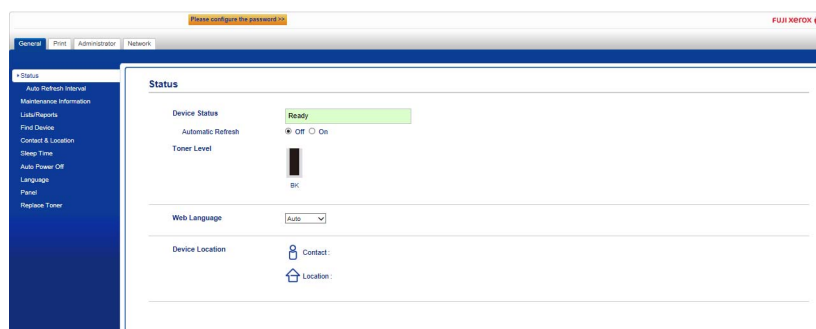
Please configure the password >>

FUJI XEROX

General | Print | Administrator | Network

▸Status
Auto Refresh Interval
Maintenance Information
Lists/Reports
Find Device
Contact & Location
Sleep Time
Auto Power Off
Language
Panel
Replace Toner

Status

Device Status
Ready
Automatic Refresh
Off On
Toner Level
BK

Web Language
Auto

Device Location
Contact :
Location :